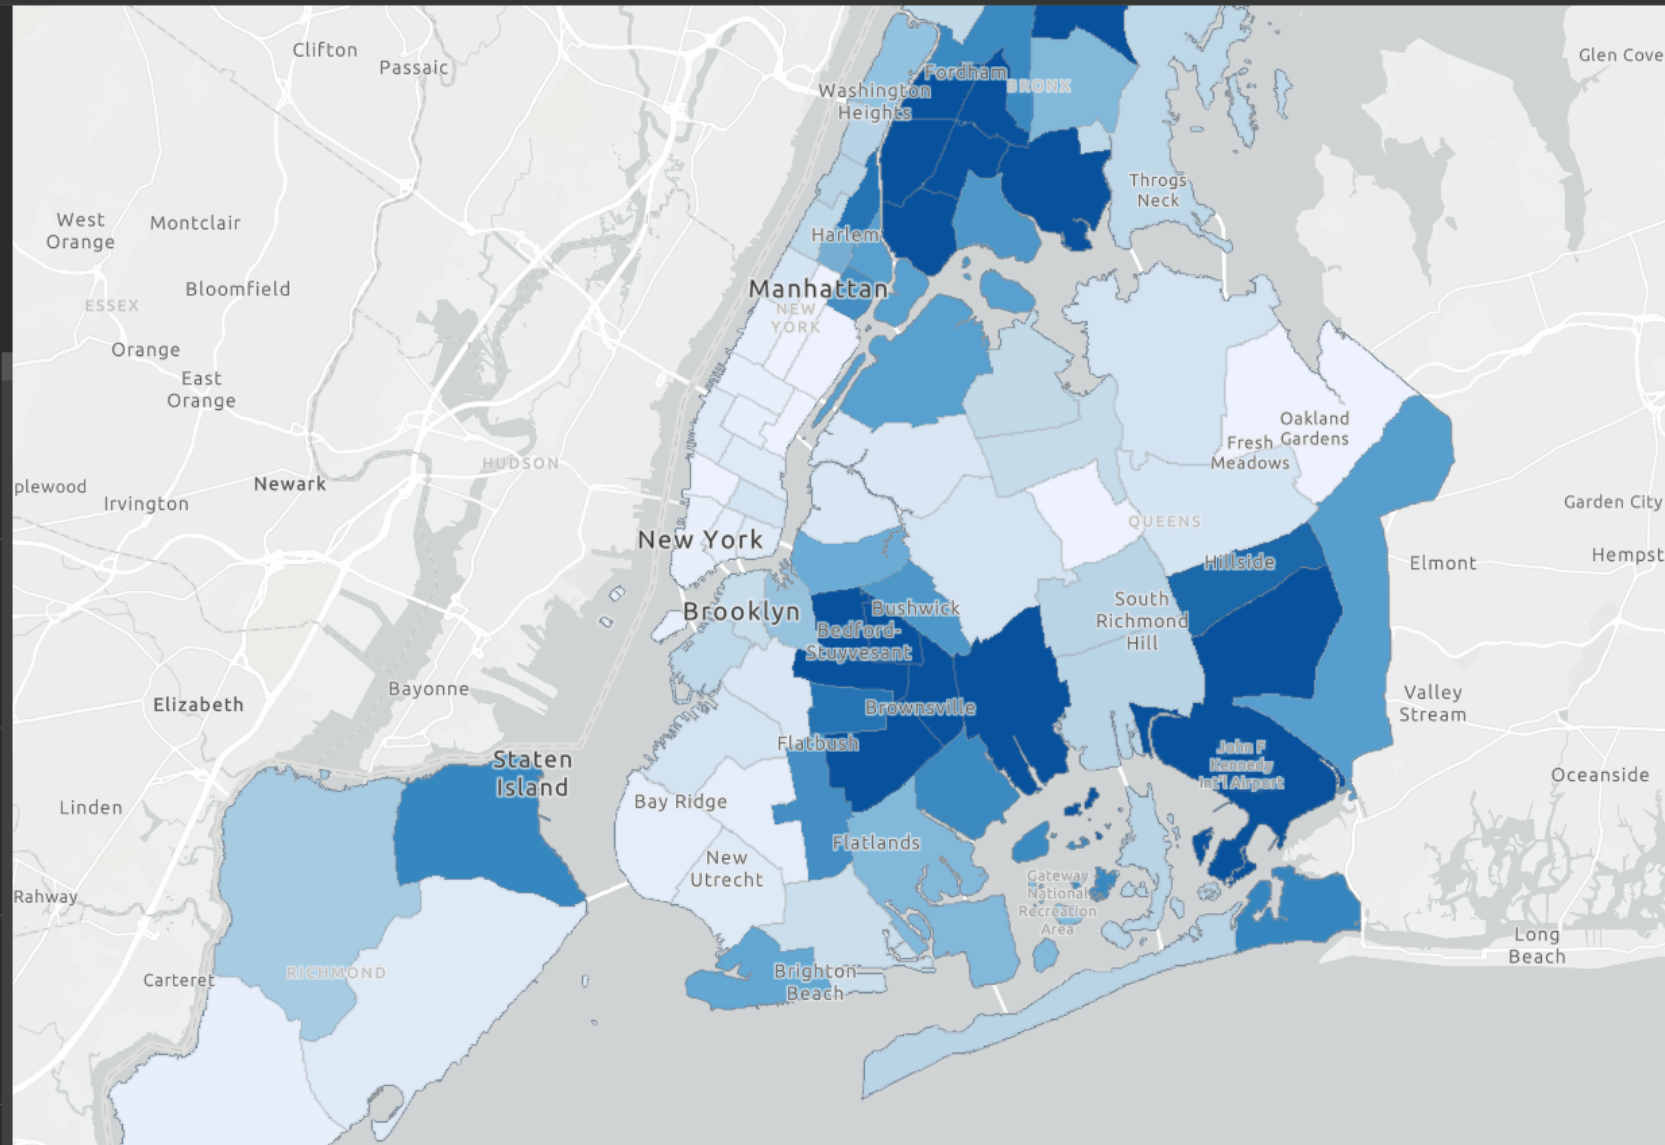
Clifton
Passaic
Glen Cove
Washington Heights
Fordham
BRONX
Throgs Neck
West Orange
Montclair
Harlem
ESSEX
Bloomfield
Manhattan
NEW YORK
Orange
East Orange
Oakland Gardens
Fresh Meadows
HUDSON
plewood
Irvington
Newark
Garden City
QUEENS
New York
Hillside
Elmont
Hempst
Brooklyn
Bushwick
Bedford-Stuyvesant
South Richmond Hill
Bayonne
Elizabeth
Brownsville
Valley Stream
Staten Island
Flatbush
John F Kennedy Int'l Airport
Linden
Bay Ridge
Oceanside
Flatlands
New Utrecht
Rahway
Gateway National Recreation Area
RICHMOND
Carteret
Brighton Beach
Long Beach